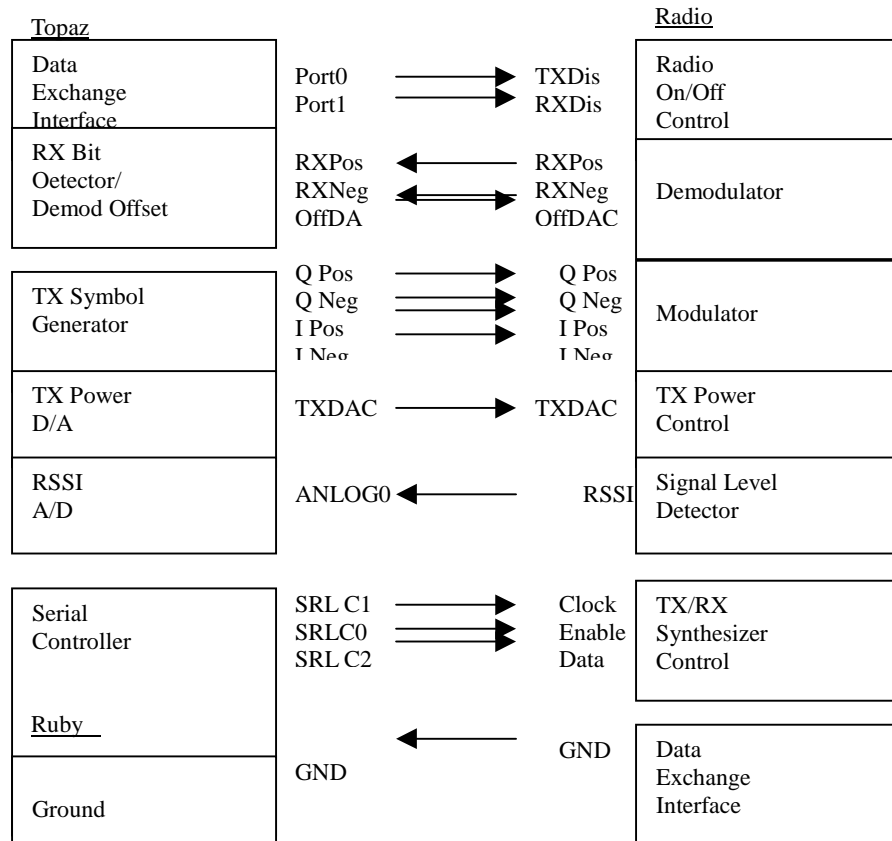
Topaz

Radio

Data Exchange Interface

Port0
Port1

TXDis
RXDis

Radio On/Off Control

RX Bit Oetector/ Demod Offset

RXPos
RXNeg
OffDA

RXPos
RXNeg
OffDAC

Demodulator

TX Symbol Generator

Q Pos
Q Neg
I Pos
I Neg

Q Pos
Q Neg
I Pos
I Neg

Modulator

TX Power D/A

TXDAC

TXDAC

TX Power Control

RSSI A/D

ANLOG0

RSSI

Signal Level Detector

Serial Controller

SRL C1
SRLC0
SRL C2

Clock
Enable
Data

TX/RX Synthesizer Control

Ruby

GND

GND

Ground

Data Exchange Interface